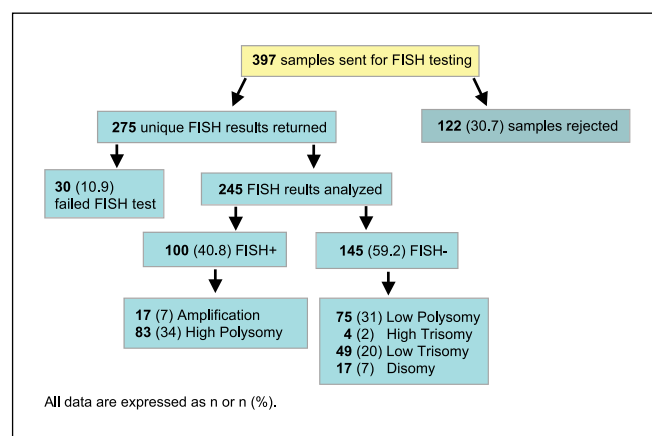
**397** samples sent for FISH testing

**275** unique FISH results returned

**122** (30.7) samples rejected

**30** (10.9) failed FISH test

**245** FISH reults analyzed

**100** (40.8) FISH+

**145** (59.2) FISH-

**17** (7) Amplification
**83** (34) High Polysomy

**75** (31) Low Polysomy
**4** (2) High Trisomy
**49** (20) Low Trisomy
**17** (7) Disomy

All data are expressed as n or n (%).